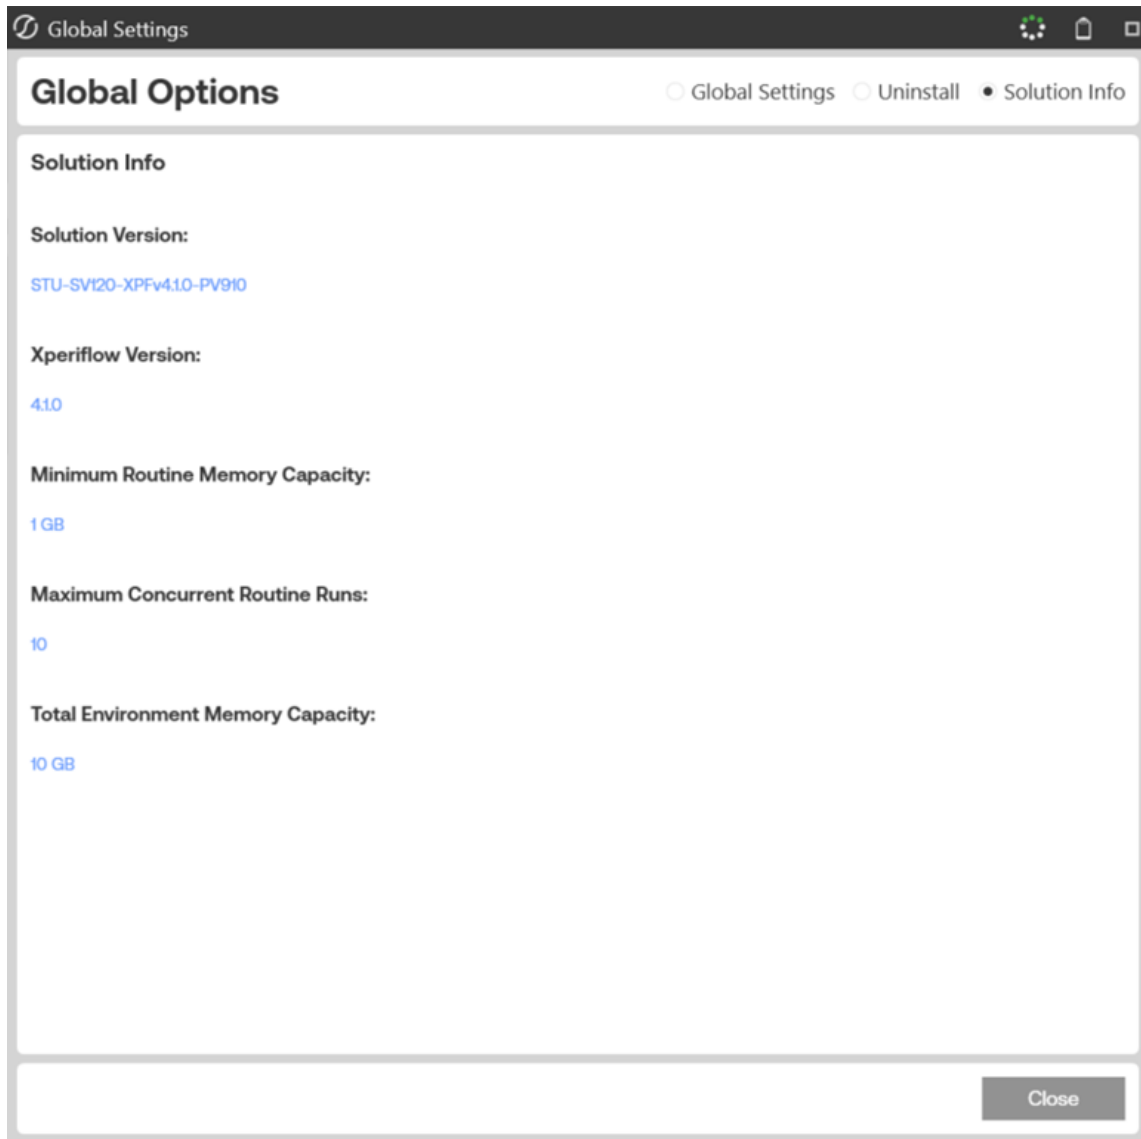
Global Settings

Global Options

Global Settings Uninstall Solution Info

Solution Info

Solution Version:

STU-SV120-XPFv4.1.0-PV910

Xperiflow Version:

4.1.0

Minimum Routine Memory Capacity:

1 GB

Maximum Concurrent Routine Runs:

10

Total Environment Memory Capacity:

10 GB

Close